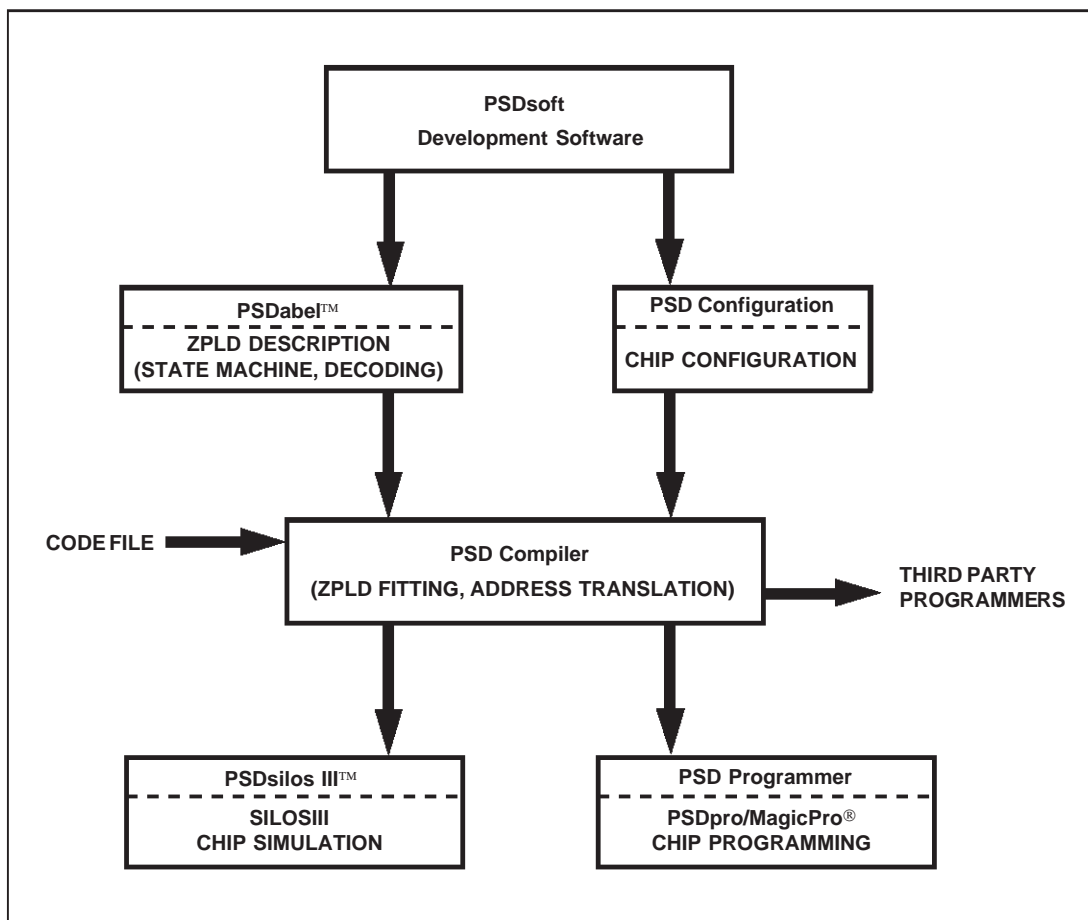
PSDsoft
Development Software

PSDabel™
ZPLD DESCRIPTION
(STATE MACHINE, DECODING)

PSD Configuration
CHIP CONFIGURATION

CODE FILE

PSD Compiler
(ZPLD FITTING, ADDRESS TRANSLATION)

THIRD PARTY
PROGRAMMERS

PSDsilos III™
SILOSIII
CHIP SIMULATION

PSD Programmer
PSDpro/MagicPro®
CHIP PROGRAMMING